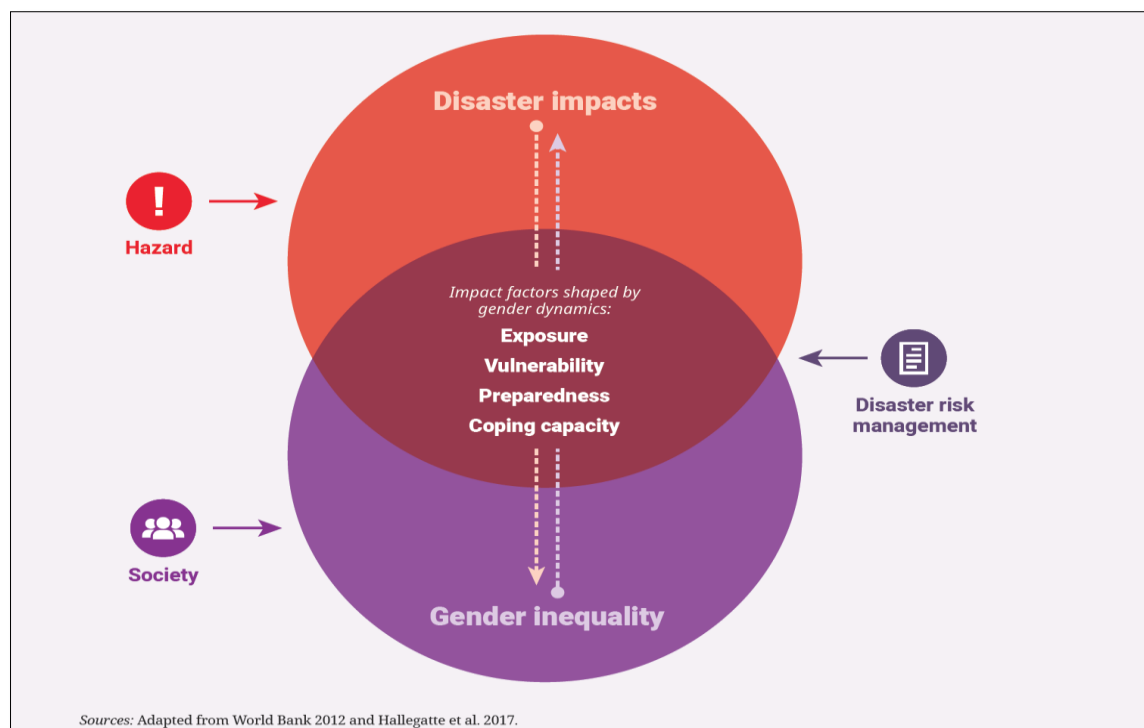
Disaster impacts

!

Hazard

Impact factors shaped by gender dynamics:

Exposure

Vulnerability

Preparedness

Coping capacity

Disaster risk management

Society

Gender inequality

Sources: Adapted from World Bank 2012 and Hallegatte et al. 2017.